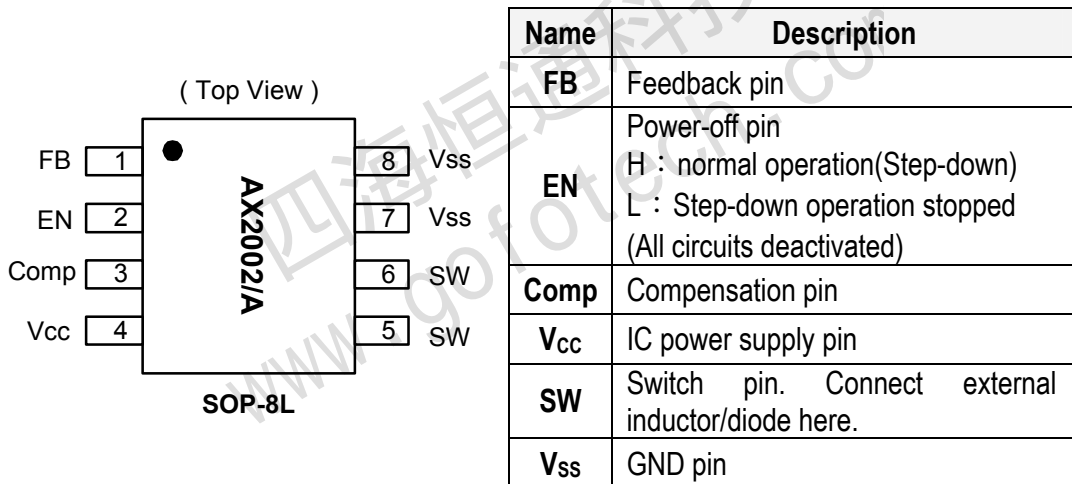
( Top View )

FB 1
EN 2
Comp 3
Vcc 4

AX2002/A

8 Vss
7 Vss
6 SW
5 SW

SOP-8L

| Name | Description |
|---|---|
| FB | Feedback pin |
| EN | Power-off pin<br>H： normal operation(Step-down)<br>L： Step-down operation stopped<br>(All circuits deactivated) |
| Comp | Compensation pin |
| $V_{CC}$ | IC power supply pin |
| SW | Switch pin. Connect external inductor/diode here. |
| $V_{SS}$ | GND pin |

四海恒通科技
www.gofotech.com